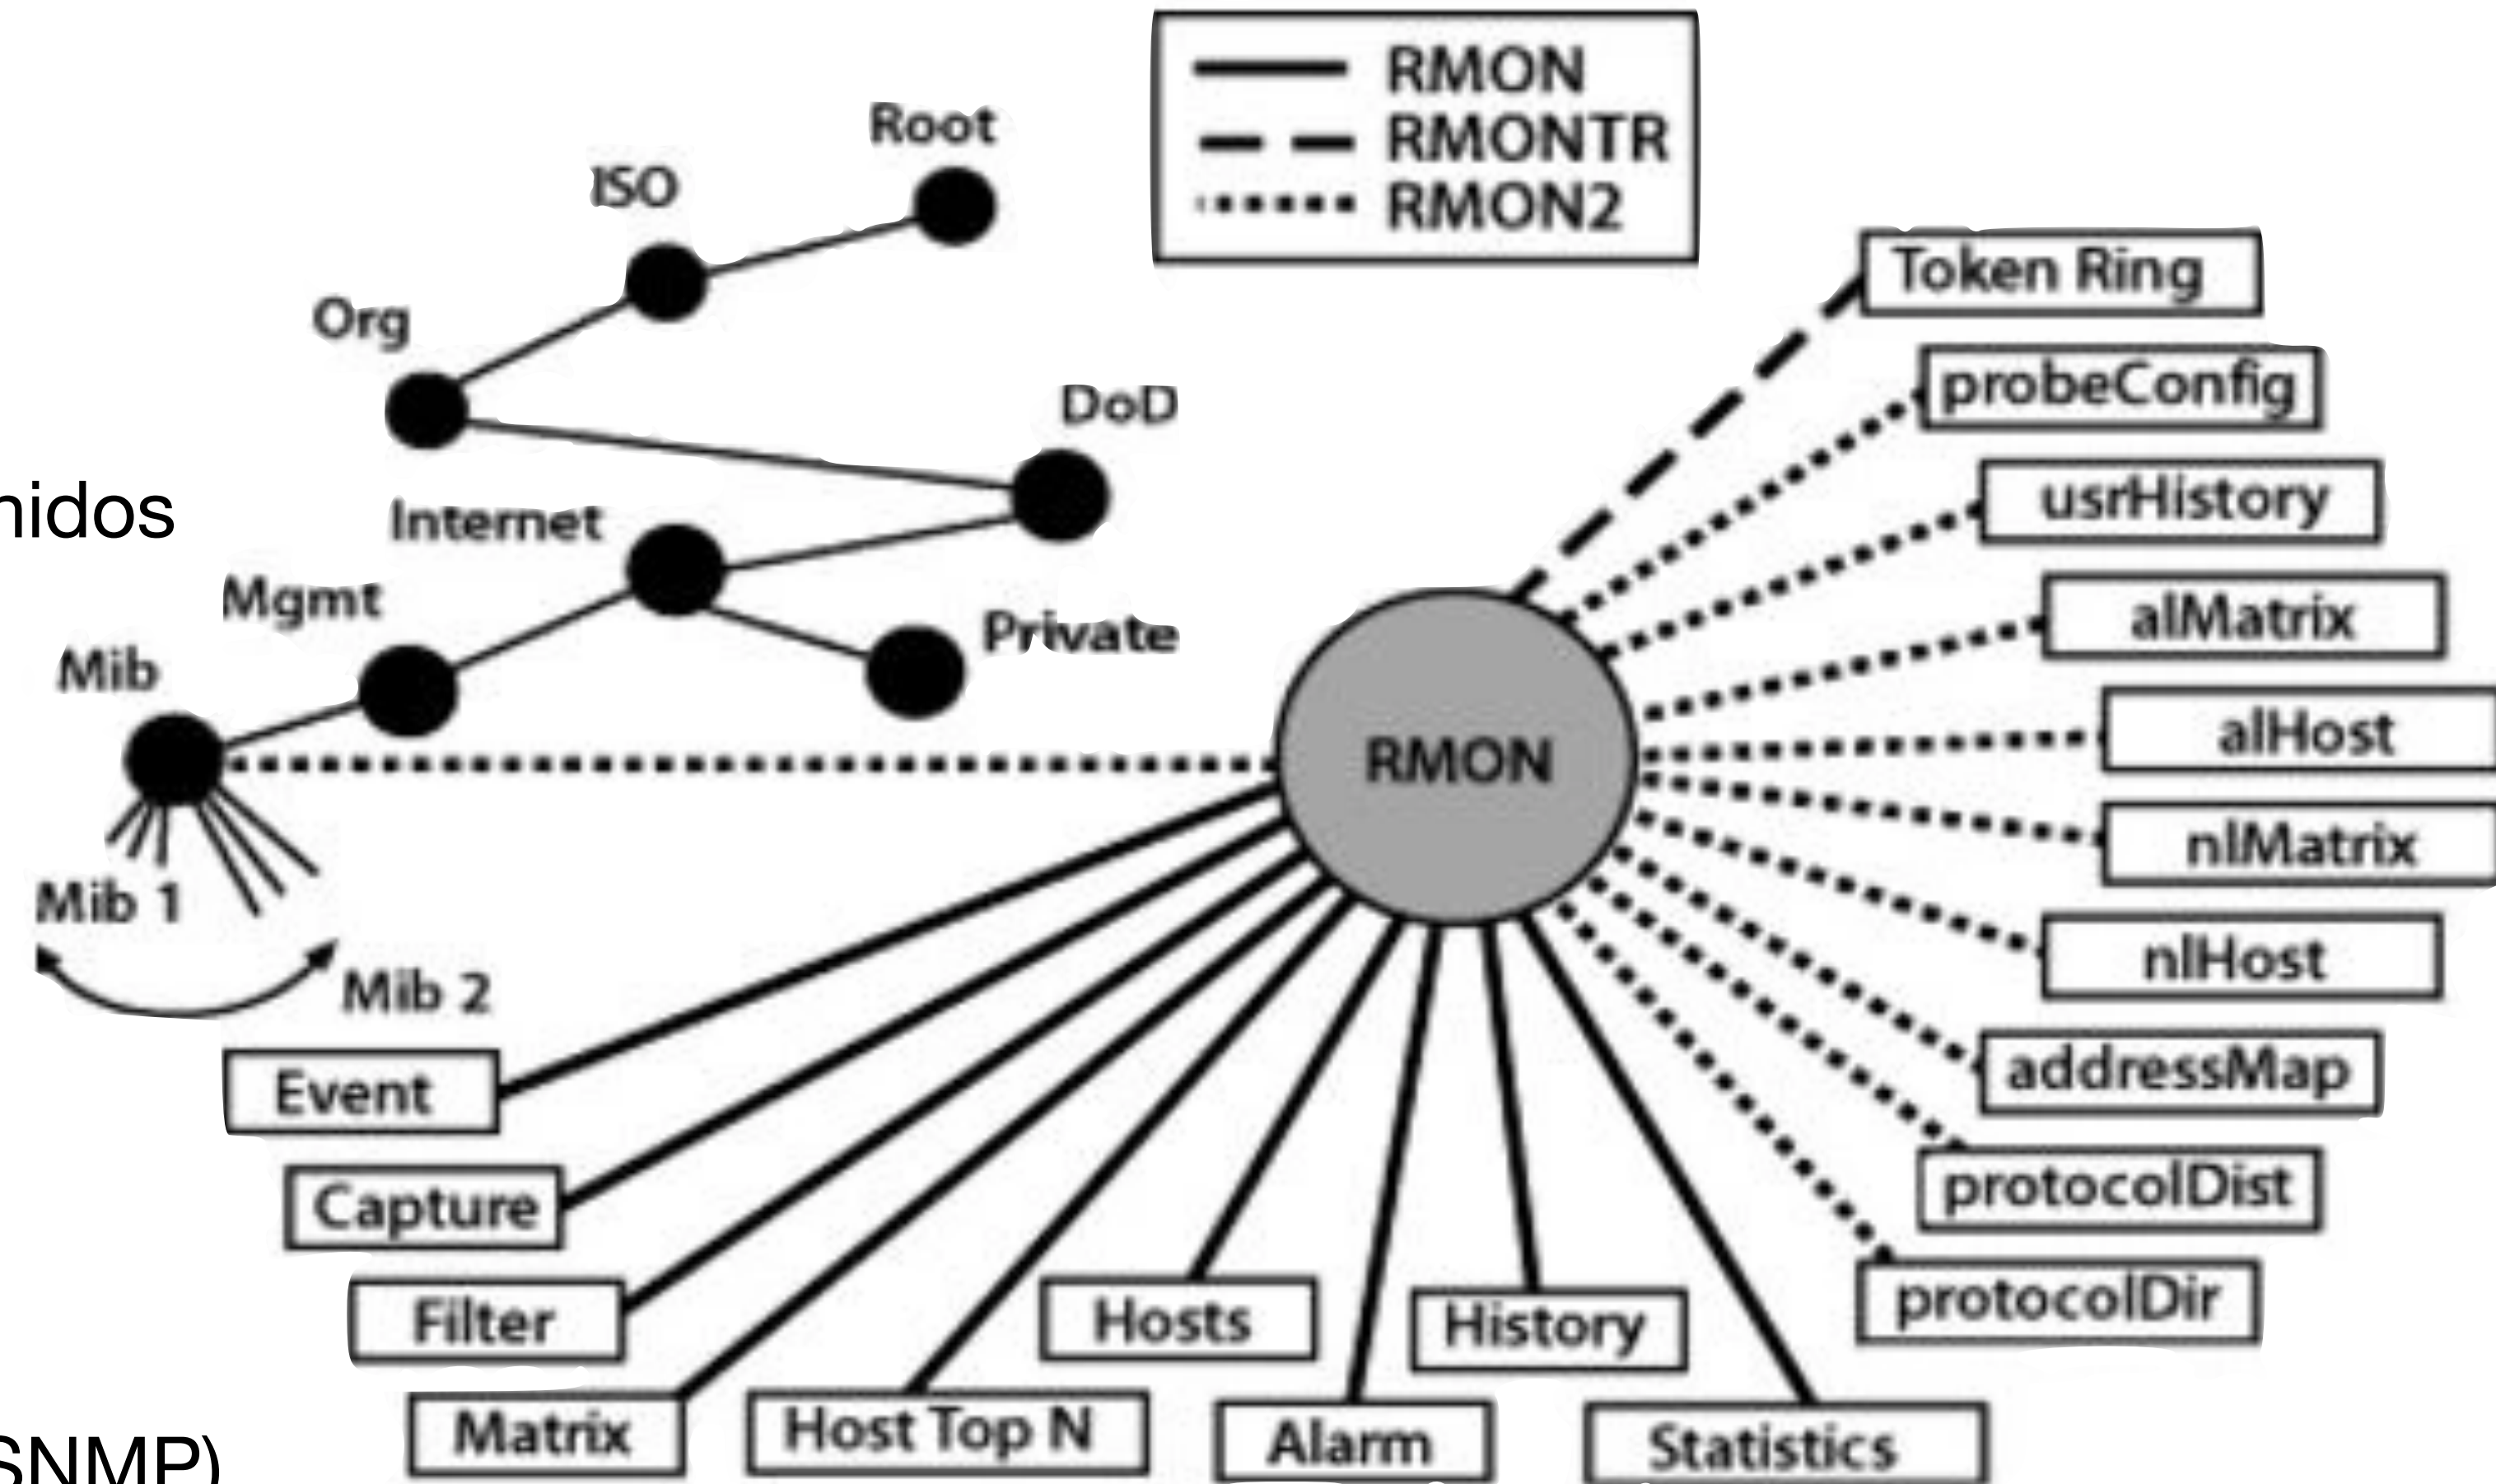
RMON
RMONTR
RMON2

Root
ISO
Org
DoD
Internet
Mgmt
Private
Mib
Mib 1
Mib 2

nidos

SNMP)

RMON

Token Ring
probeConfig
usrHistory
alMatrix
alHost
nlMatrix
nlHost
addressMap
protocolDist
protocolDir

Event
Capture
Filter
Matrix
Host Top N
Hosts
Alarm
History
Statistics